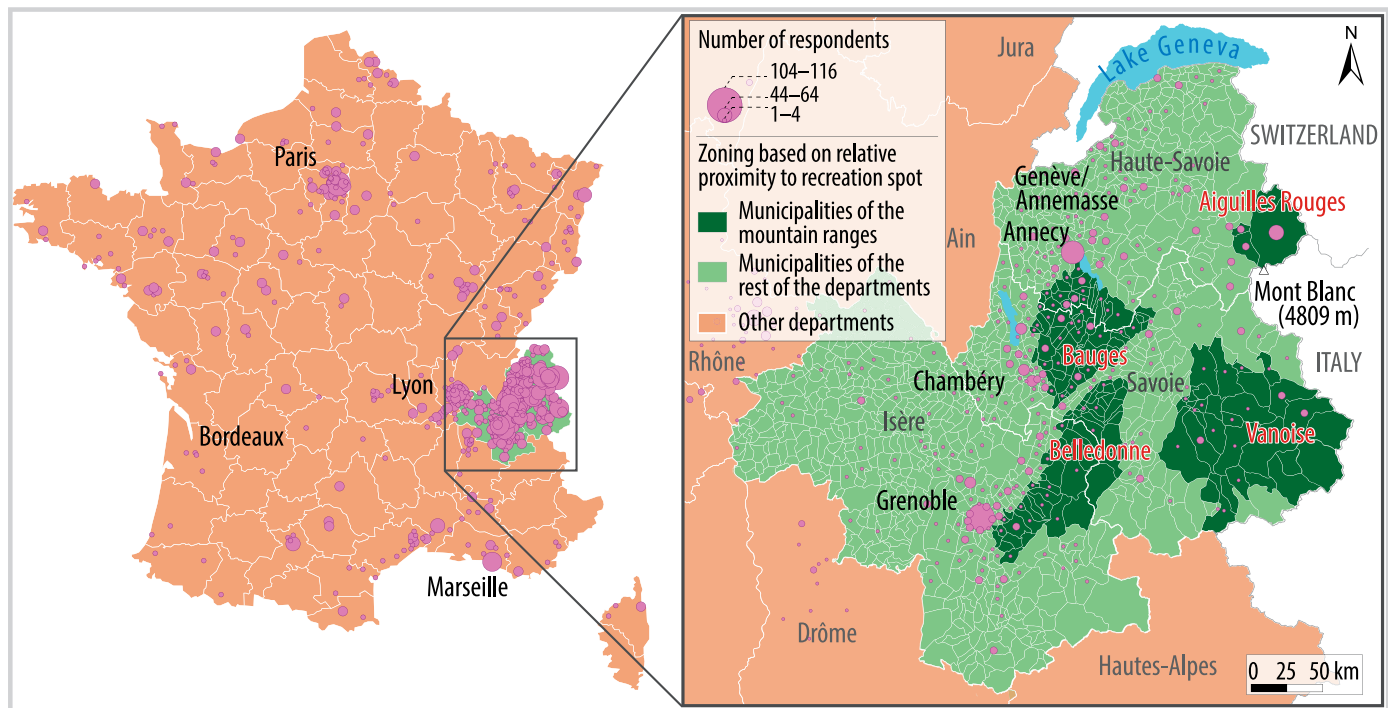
Paris

Lyon

Bordeaux

Marseille

Number of respondents

104–116

44–64

1–4

Zoning based on relative proximity to recreation spot

Municipalities of the mountain ranges

Municipalities of the rest of the departments

Other departments

Jura

Lake Geneva

N

SWITZERLAND

Haute-Savoie

Genève/ Annemasse

Aiguilles Rouges

Ain

Annecy

Mont Blanc (4809 m)

Rhône

Bauges

ITALY

Chambéry

Savoie

Isère

Vanoise

Belledonne

Grenoble

Drôme

Hautes-Alpes

0 25 50 km